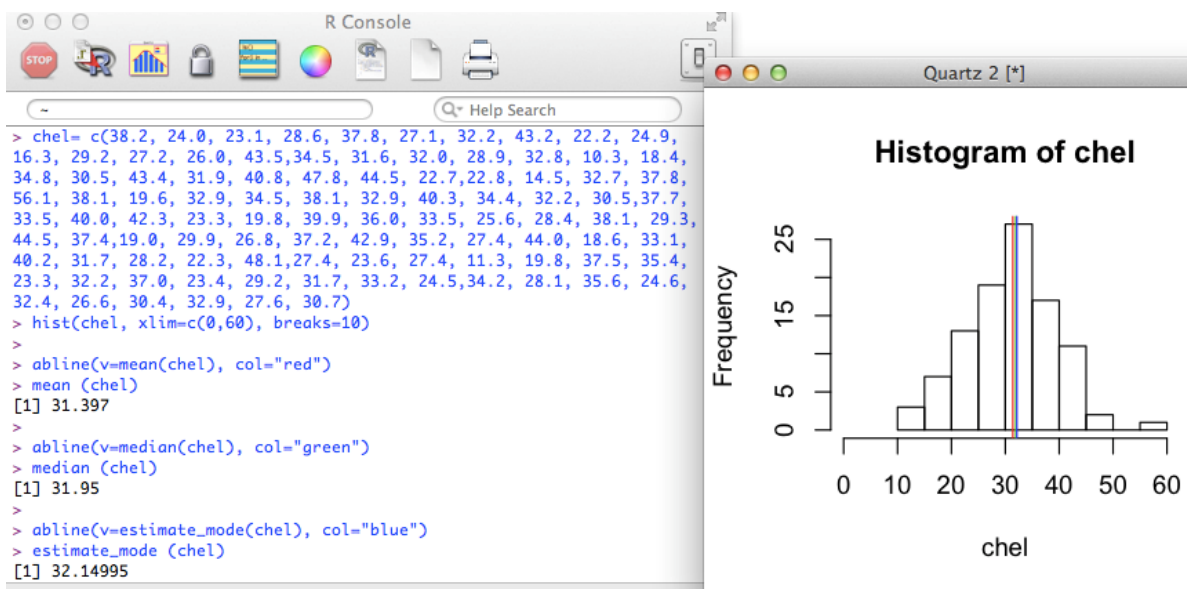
R Console

STOP

~

Help Search

> chel= c(38.2, 24.0, 23.1, 28.6, 37.8, 27.1, 32.2, 43.2, 22.2, 24.9, 16.3, 29.2, 27.2, 26.0, 43.5,34.5, 31.6, 32.0, 28.9, 32.8, 10.3, 18.4, 34.8, 30.5, 43.4, 31.9, 40.8, 47.8, 44.5, 22.7,22.8, 14.5, 32.7, 37.8, 56.1, 38.1, 19.6, 32.9, 34.5, 38.1, 32.9, 40.3, 34.4, 32.2, 30.5,37.7, 33.5, 40.0, 42.3, 23.3, 19.8, 39.9, 36.0, 33.5, 25.6, 28.4, 38.1, 29.3, 44.5, 37.4,19.0, 29.9, 26.8, 37.2, 42.9, 35.2, 27.4, 44.0, 18.6, 33.1, 40.2, 31.7, 28.2, 22.3, 48.1,27.4, 23.6, 27.4, 11.3, 19.8, 37.5, 35.4, 23.3, 32.2, 37.0, 23.4, 29.2, 31.7, 33.2, 24.5,34.2, 28.1, 35.6, 24.6, 32.4, 26.6, 30.4, 32.9, 27.6, 30.7)
> hist(chel, xlim=c(0,60), breaks=10)
>
> abline(v=mean(chel), col="red")
> mean (chel)
[1] 31.397
>
> abline(v=median(chel), col="green")
> median (chel)
[1] 31.95
>
> abline(v=estimate_mode(chel), col="blue")
> estimate_mode (chel)
[1] 32.14995

Quartz 2 [*]

Histogram of chel

Frequency

0
5
15
25

0 10 20 30 40 50 60

chel